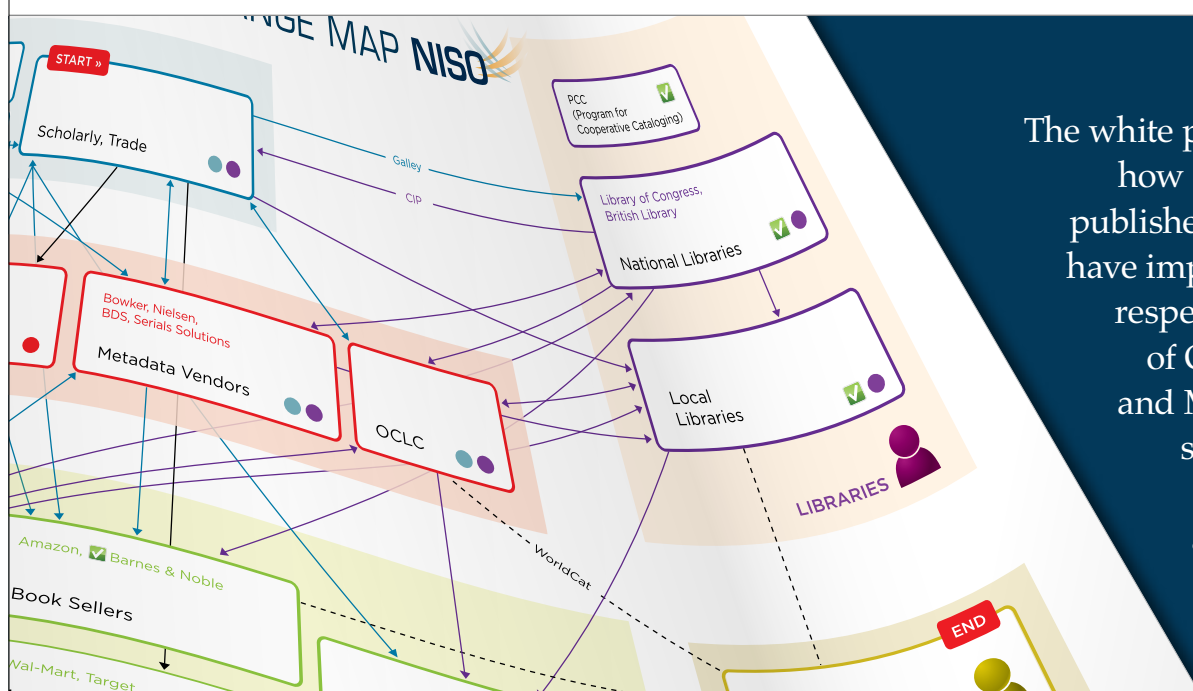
NGE MAP NISO

START »

Scholarly, Trade

Galley

CIP

PCC (Program for Cooperative Cataloging)

Library of Congress, British Library

National Libraries

Bowker, Nielsen, BDS, Serials Solutions

Metadata Vendors

OCLC

Local Libraries

LIBRARIES

WorldCat

Amazon, Barnes & Noble

Book Sellers

Wal-Mart, Target

END

The white p
how
publishe
have imp
respe
of C
and M
s